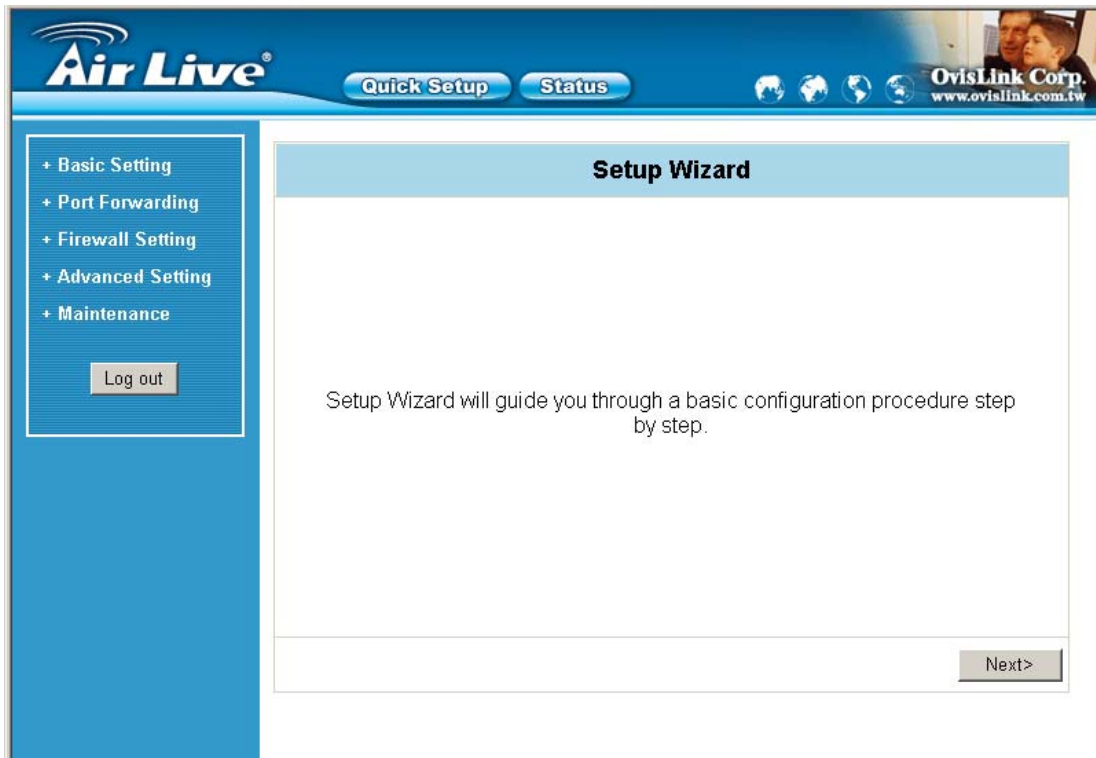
Air Live®

Quick Setup

Status

OvisLink Corp.
www.ovislink.com.tw

+ Basic Setting
+ Port Forwarding
+ Firewall Setting
+ Advanced Setting
+ Maintenance

Log out

Setup Wizard

Setup Wizard will guide you through a basic configuration procedure step by step.

Next>